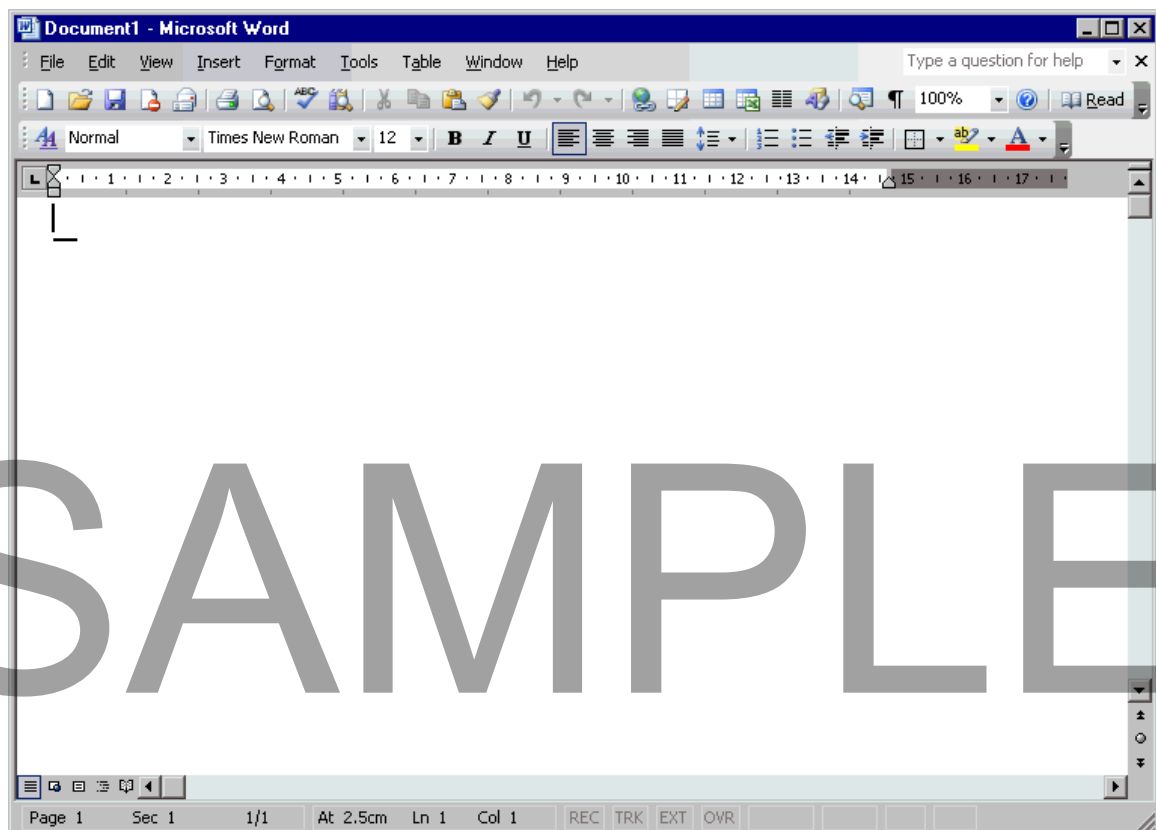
Document1 - Microsoft Word

File Edit View Insert Format Tools Table Window Help

Type a question for help

100% Read

Normal Times New Roman 12 B I U

1 2 3 4 5 6 7 8 9 10 11 12 13 14 15 16 17

SAMPLE

Page 1 Sec 1 1/1 At 2.5cm Ln 1 Col 1 REC TRK EXT OVR